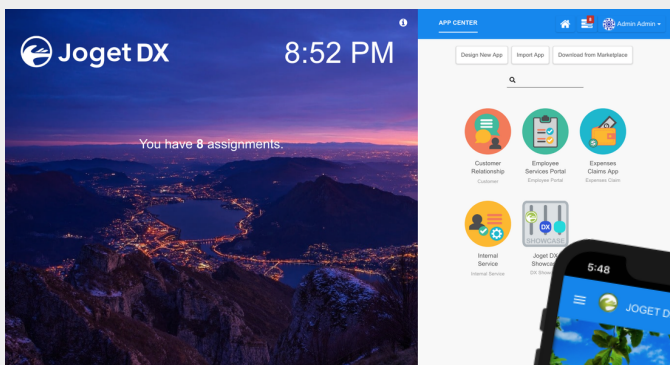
Joget DX

8:52 PM

You have 8 assignments.

APP CENTER

3

Admin Admin

Design New App

Import App

Download from Marketplace

Customer Relationship
Customer

Employee Services Portal
Employee Portal

Expenses Claims App
Expenses Claim

Internal Service
Internal Service

DX

SHOWCASE

Joget DX Showca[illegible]
DX Show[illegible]

5:48

JOGET DX